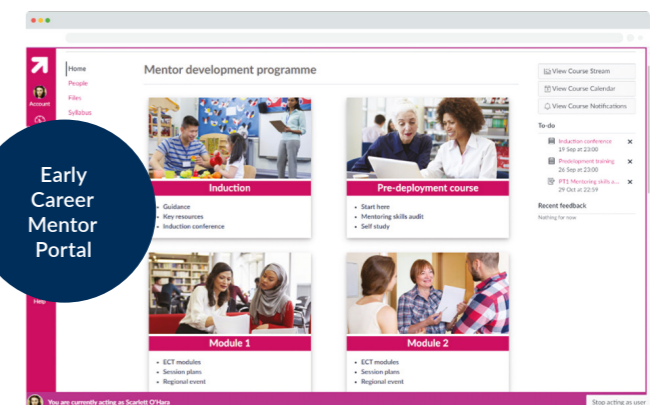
Account

Help

Home
People
Files
Syllabus

Early Career Mentor Portal

Mentor development programme

Induction
• Guidance
• Key resources
• Induction conference

Pre-deployment course
• Start here
• Mentoring skills audit
• Self study

Module 1
• ECT modules
• Session plans
• Regional event

Module 2
• ECT modules
• Session plans
• Regional event

View Course Stream
View Course Calendar
View Course Notifications

To-do
Induction conference
19 Sep at 23:00
Predeployment training
26 Sep at 23:00
PP1 Mentoring skills a...
29 Oct at 22:59

Recent feedback
Nothing for now

You are currently acting as Scarlett O'Hara

Stop acting as user